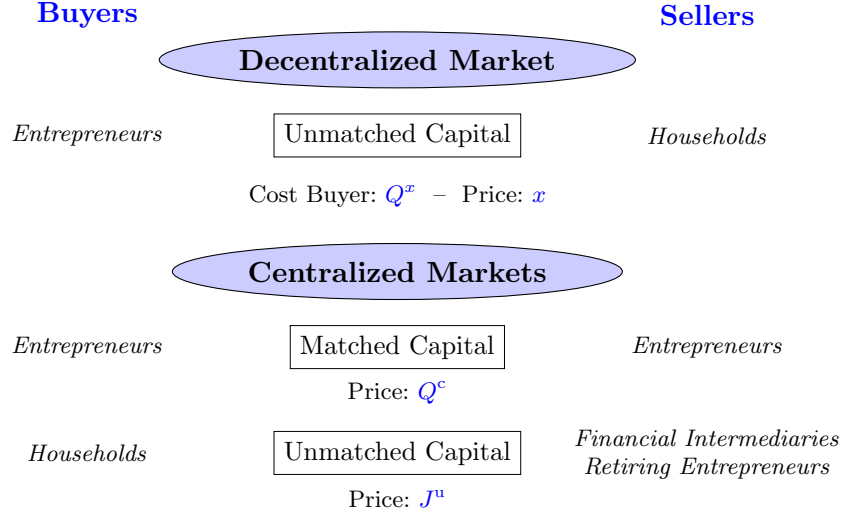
Buyers

Sellers

Decentralized Market

Entrepreneurs

Unmatched Capital

Households

Cost Buyer: $Q^x$ – Price: $x$

Centralized Markets

Entrepreneurs

Matched Capital

Entrepreneurs

Price: $Q^c$

Households

Unmatched Capital

Financial Intermediaries
Retiring Entrepreneurs

Price: $J^u$